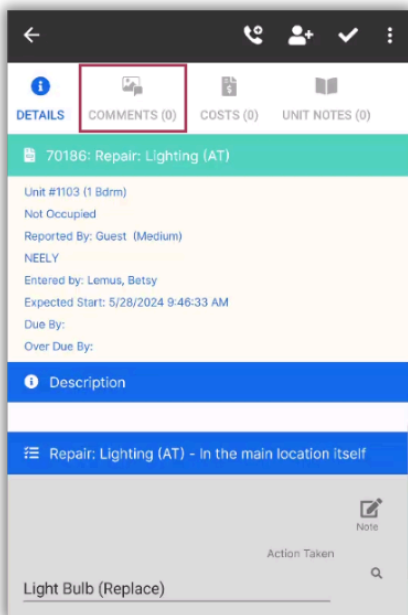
DETAILS
COMMENTS (0)
COSTS (0)
UNIT NOTES (0)

70186: Repair: Lighting (AT)

Unit #1103 (1 Bdrm)
Not Occupied
Reported By: Guest (Medium)
NEELY
Entered by: Lemus, Betsy
Expected Start: 5/28/2024 9:46:33 AM
Due By:
Over Due By:

Description

Repair: Lighting (AT) - In the main location itself

Note

Action Taken

Light Bulb (Replace)